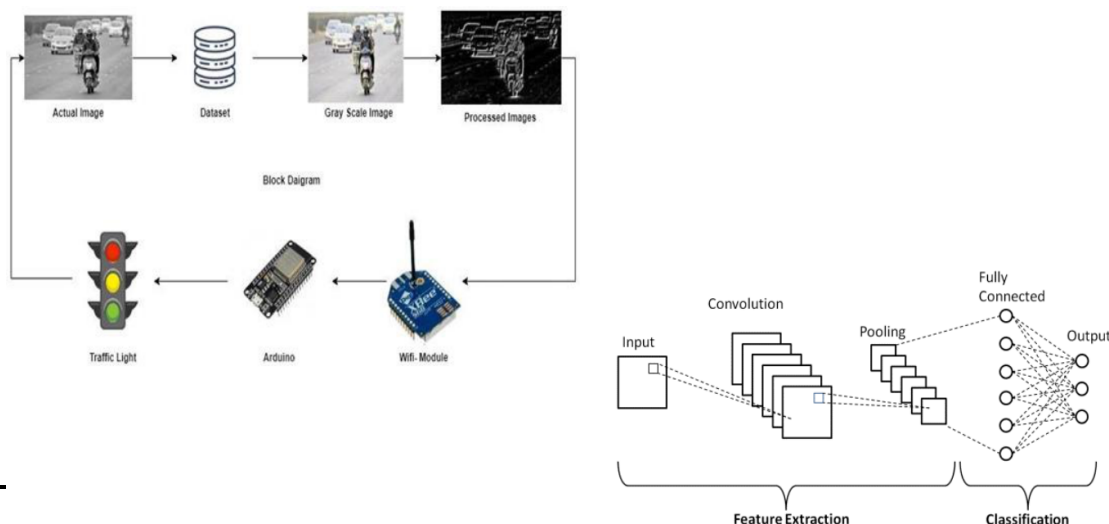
Actual Image

Dataset

Gray Scale Image

Processed Images

Block Daigram

Traffic Light

Arduino

Wifi- Module

Fully Connected

Convolution

Pooling

Input

Output

Feature Extraction

Classification